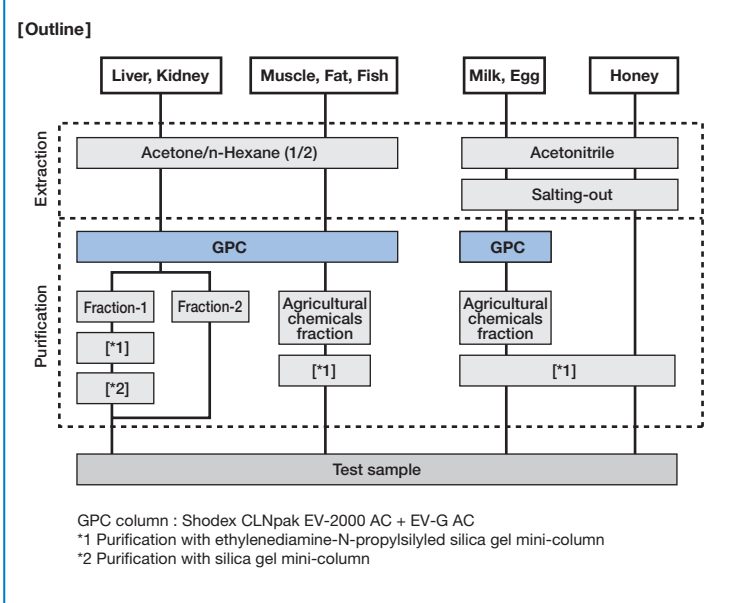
[Outline]

Liver, Kidney

Muscle, Fat, Fish

Milk, Egg

Honey

Extraction

Acetone/n-Hexane (1/2)

Acetonitrile

Salting-out

Purification

GPC

GPC

Fraction-1

Fraction-2

Agricultural chemicals fraction

Agricultural chemicals fraction

[*1]

[*2]

[*1]

[*1]

Test sample

GPC column : Shodex CLNpak EV-2000 AC + EV-G AC
*1 Purification with ethylenediamine-N-propylsilyled silica gel mini-column
*2 Purification with silica gel mini-column